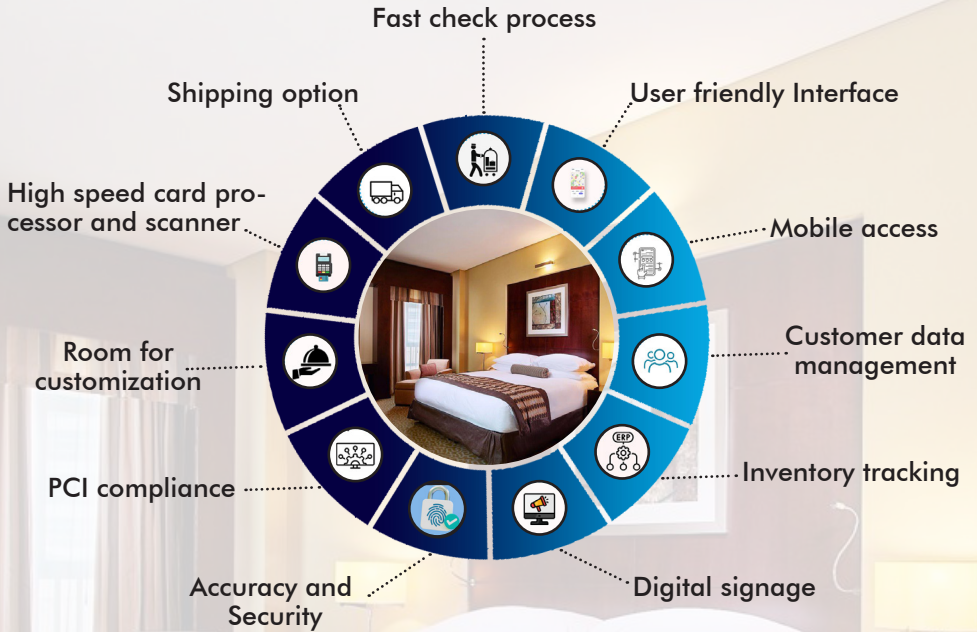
Fast check process

Shipping option

User friendly Interface

High speed card processor and scanner

Mobile access

Room for customization

Customer data management

ERP

Inventory tracking

PCI compliance

Accuracy and Security

Digital signage